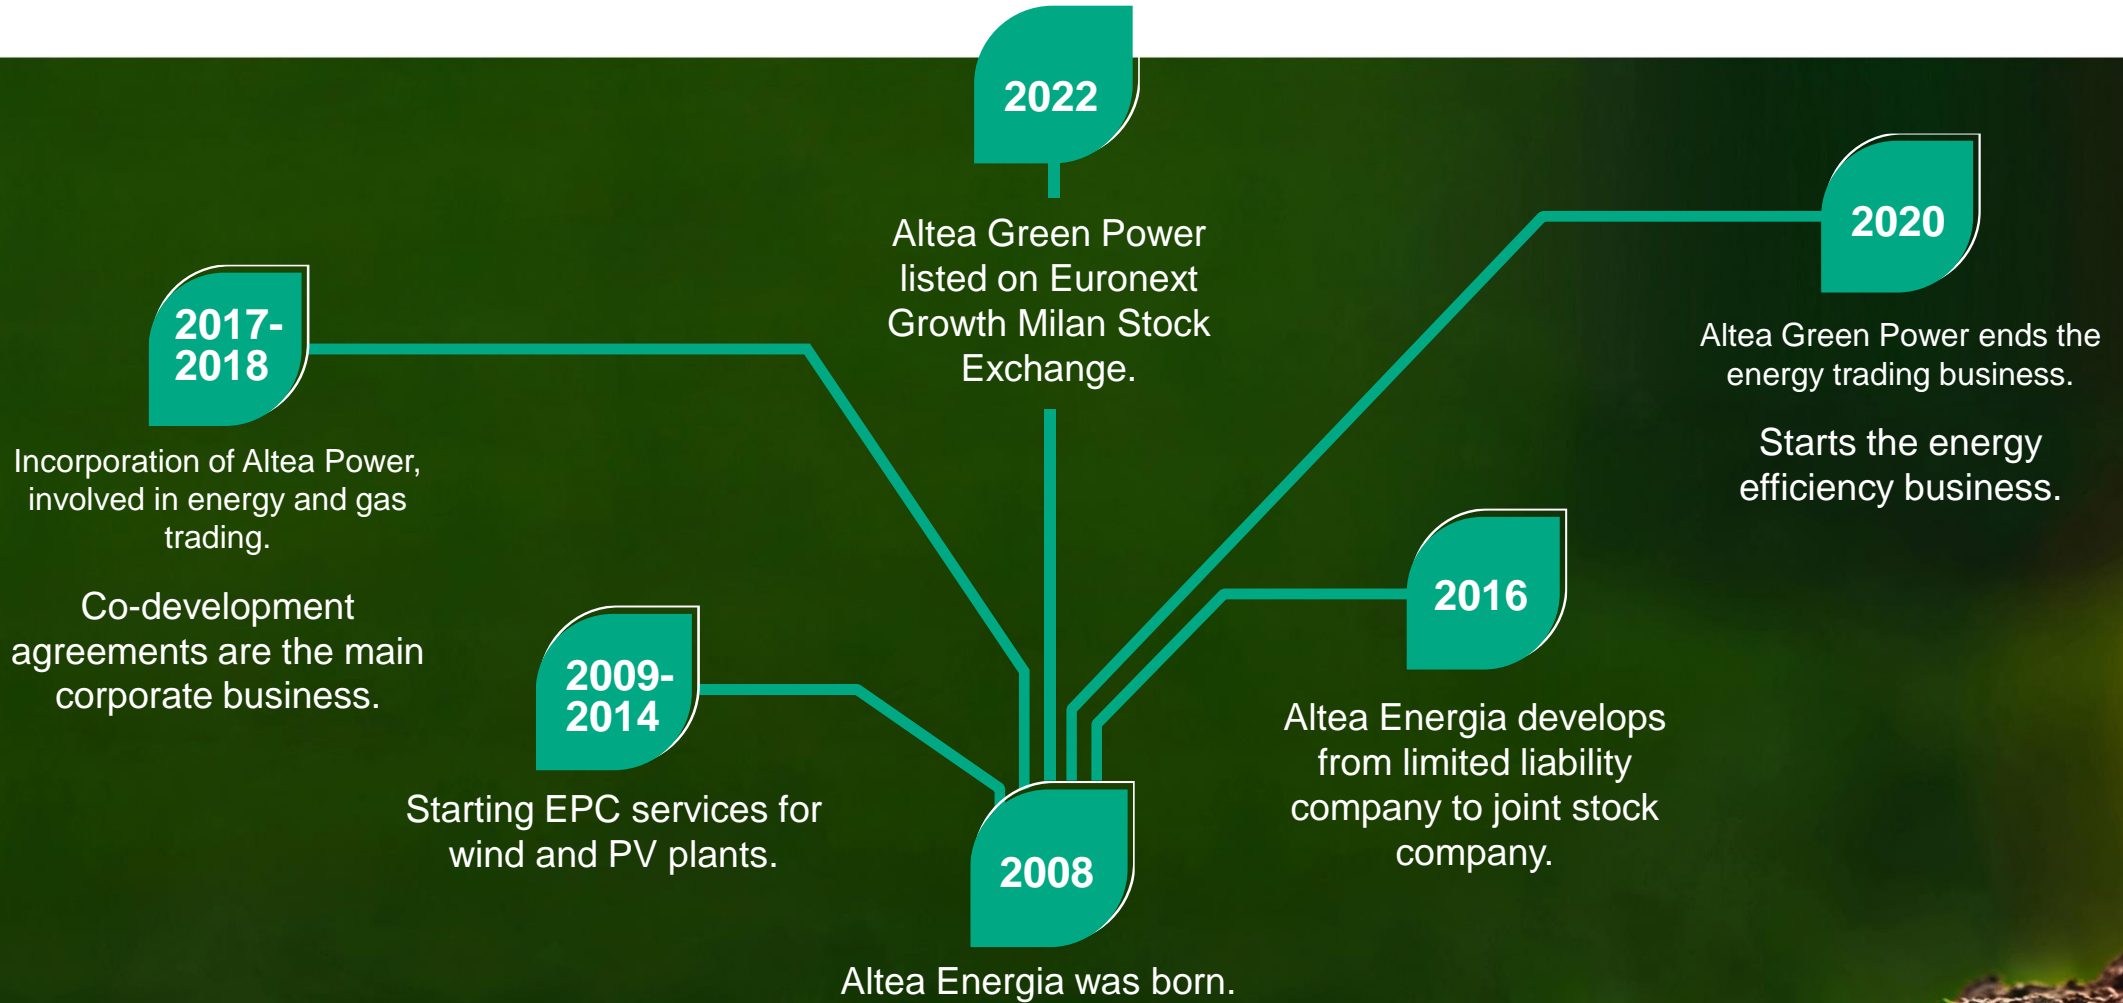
2022

Altea Green Power listed on Euronext Growth Milan Stock Exchange.

2020

Altea Green Power ends the energy trading business.

Starts the energy efficiency business.

2017-2018

Incorporation of Altea Power, involved in energy and gas trading.

Co-development agreements are the main corporate business.

2016

Altea Energia develops from limited liability company to joint stock company.

2009-2014

Starting EPC services for wind and PV plants.

2008

Altea Energia was born.